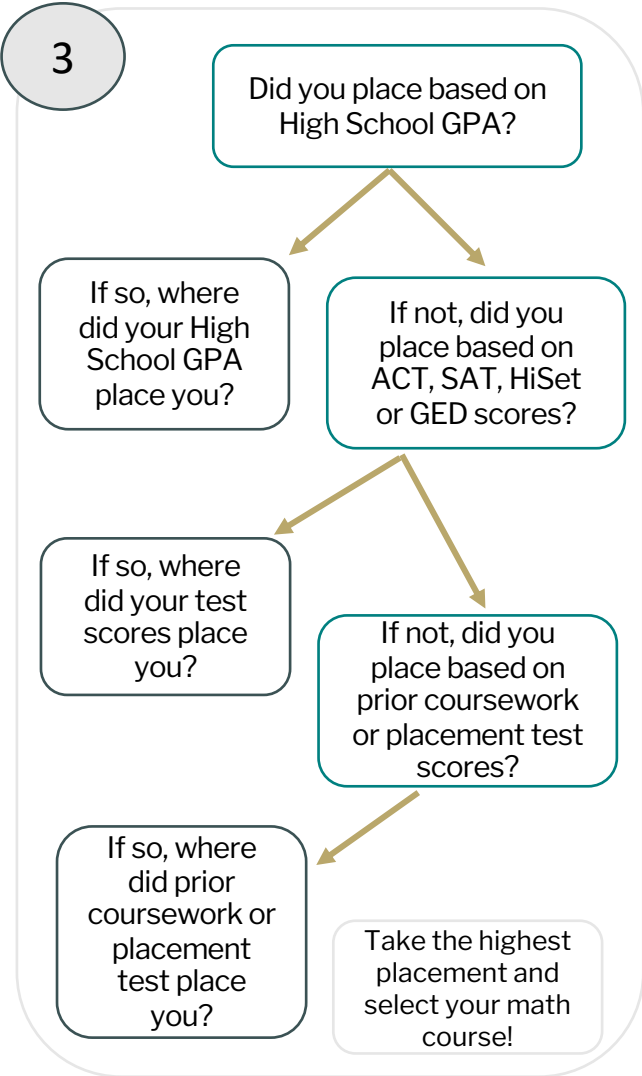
3

Did you place based on High School GPA?

If so, where did your High School GPA place you?

If not, did you place based on ACT, SAT, HiSet or GED scores?

If so, where did your test scores place you?

If not, did you place based on prior coursework or placement test scores?

If so, where did prior coursework or placement test place you?

Take the highest placement and select your math course!